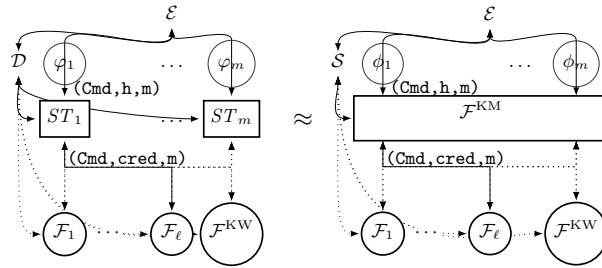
$\mathcal{E}$
$\mathcal{D}$
$\varphi_1$
$\dots$
$\varphi_m$
(Cmd,h,m)
$ST_1$
$\dots$
$ST_m$
(Cmd,cred,m)
$\mathcal{F}_1$
$\mathcal{F}_\ell$
$\mathcal{F}^{\text{KW}}$

$\approx$

$\mathcal{E}$
$\mathcal{S}$
$\phi_1$
$\dots$
$\phi_m$
(Cmd,h,m)
$\mathcal{F}^{\text{KM}}$
(Cmd,cred,m)
$\mathcal{F}_1$
$\mathcal{F}_\ell$
$\mathcal{F}^{\text{KW}}$